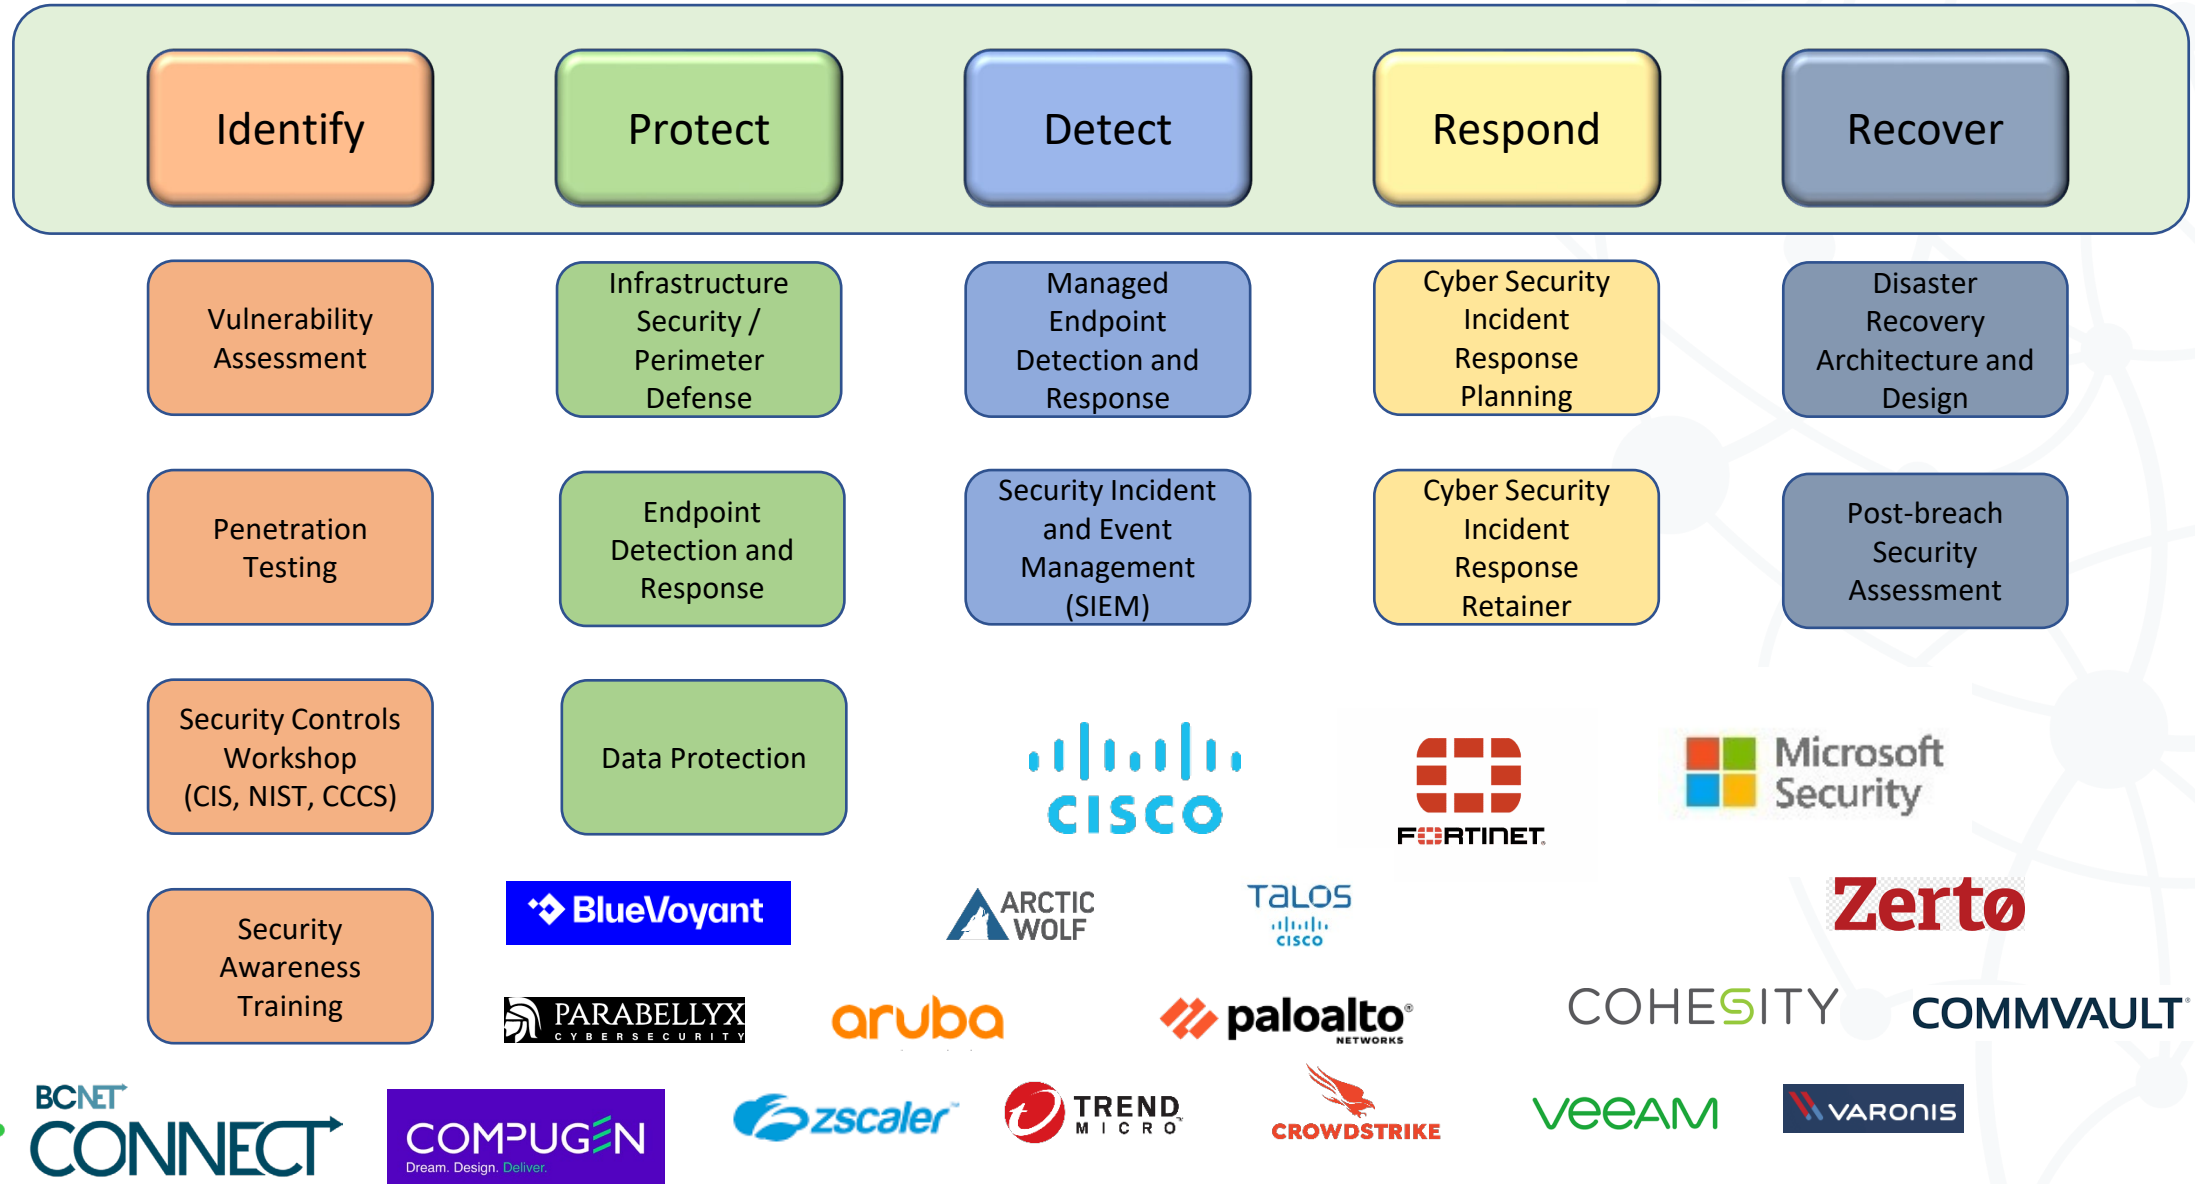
Identify

Protect

Detect

Respond

Recover

Vulnerability Assessment

Infrastructure Security / Perimeter Defense

Managed Endpoint Detection and Response

Cyber Security Incident Response Planning

Disaster Recovery Architecture and Design

Penetration Testing

Endpoint Detection and Response

Security Incident and Event Management (SIEM)

Cyber Security Incident Response Retainer

Post-breach Security Assessment

Security Controls Workshop (CIS, NIST, CCCS)

Data Protection

CISCO

FORTINET

Microsoft Security

Security Awareness Training

BlueVoyant

ARCTIC WOLF

TALOS CISCO

Zerto

PARABELLYX CYBERSECURITY

aruba

paloalto NETWORKS

COHESITY

COMMVAULT

BCNET CONNECT

COMPUGEN Dream. Design. Deliver.

zscaler

TREND MICRO

CROWDSTRIKE

veeAM

VARONIS